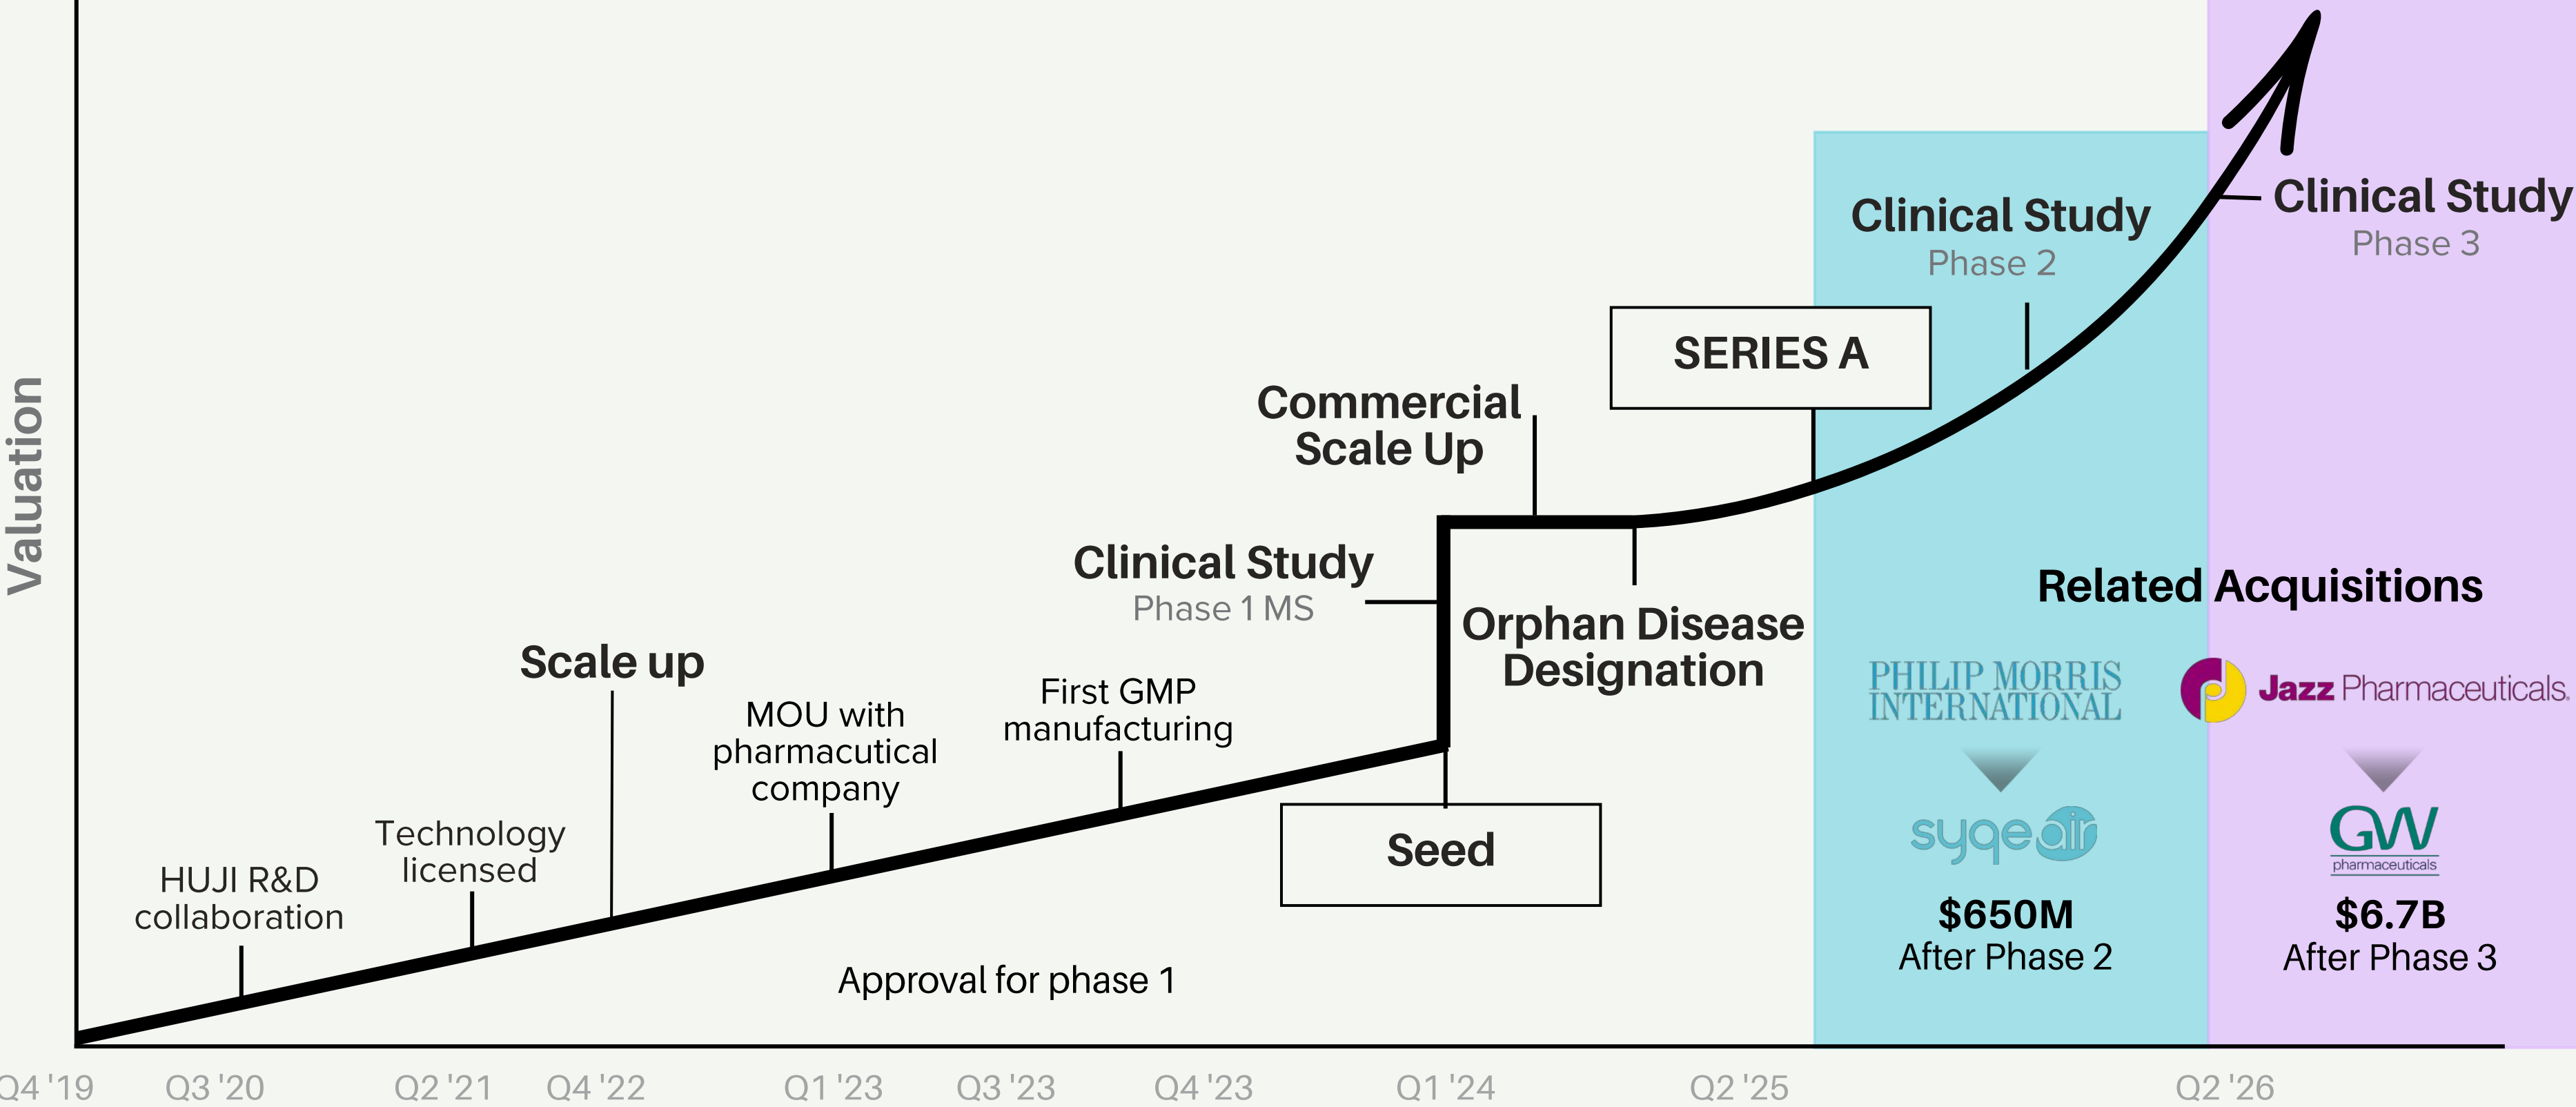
Valuation

HUJI R&D collaboration

Technology licensed

Scale up

MOU with pharmacutical company

First GMP manufacturing

Clinical Study
Phase 1 MS

Seed

Commercial Scale Up

Orphan Disease Designation

SERIES A

Clinical Study
Phase 2

Clinical Study
Phase 3

Approval for phase 1

Related Acquisitions

PHILIP MORRIS INTERNATIONAL

Jazz Pharmaceuticals

syqeair

GW pharmaceuticals

$650M
After Phase 2

$6.7B
After Phase 3

Q4 '19 Q3 '20 Q2 '21 Q4 '22 Q1 '23 Q3 '23 Q4 '23 Q1 '24 Q2 '25 Q2 '26